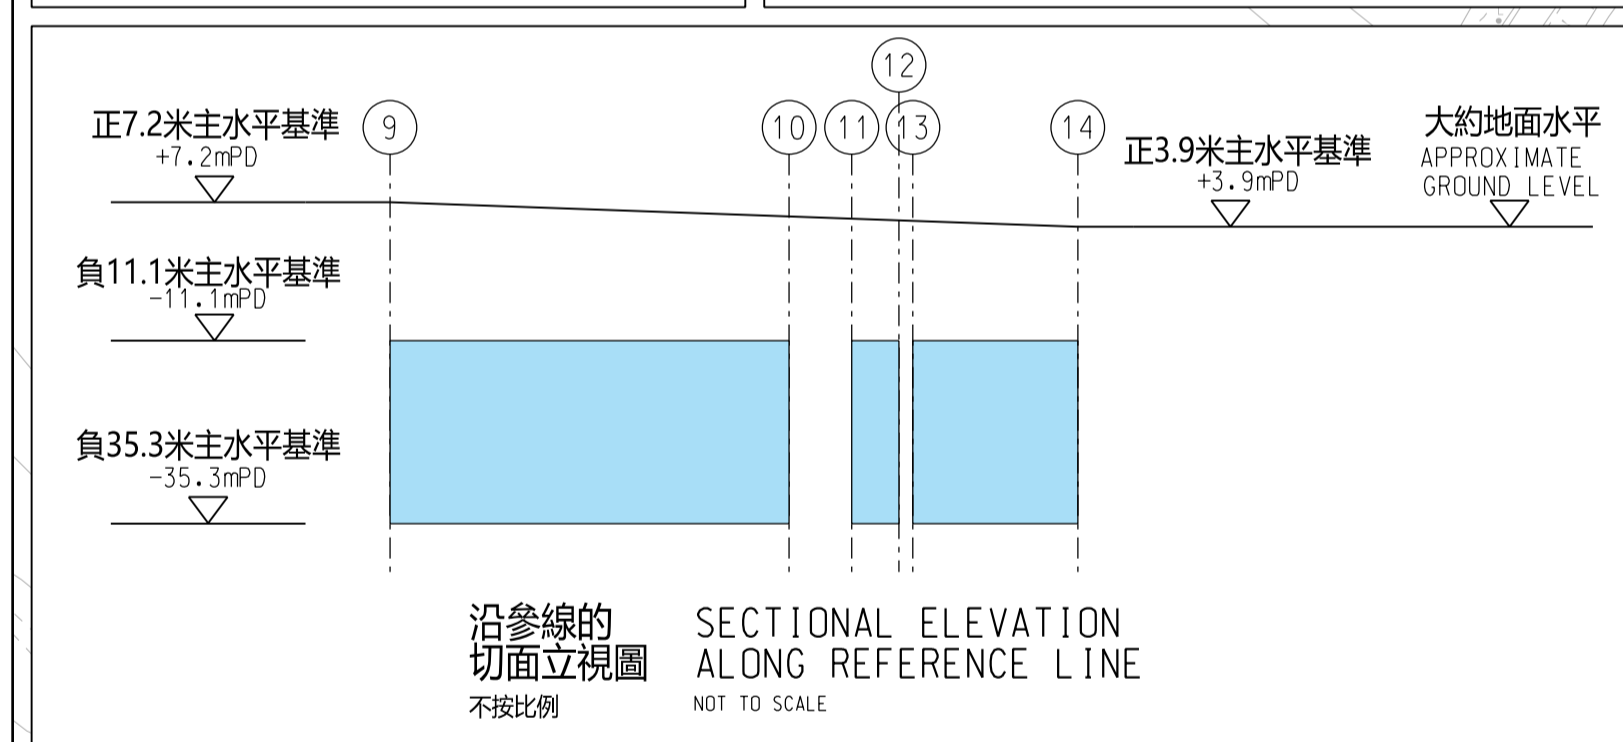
12

9

10

11

13

14

正7.2米主水平基準
+7.2mPD

正3.9米主水平基準
+3.9mPD

大約地面水平
APPROXIMATE
GROUND LEVEL

負11.1米主水平基準
-11.1mPD

負35.3米主水平基準
-35.3mPD

沿參線的
切面立視圖
不按比例

SECTIONAL ELEVATION
ALONG REFERENCE LINE
NOT TO SCALE